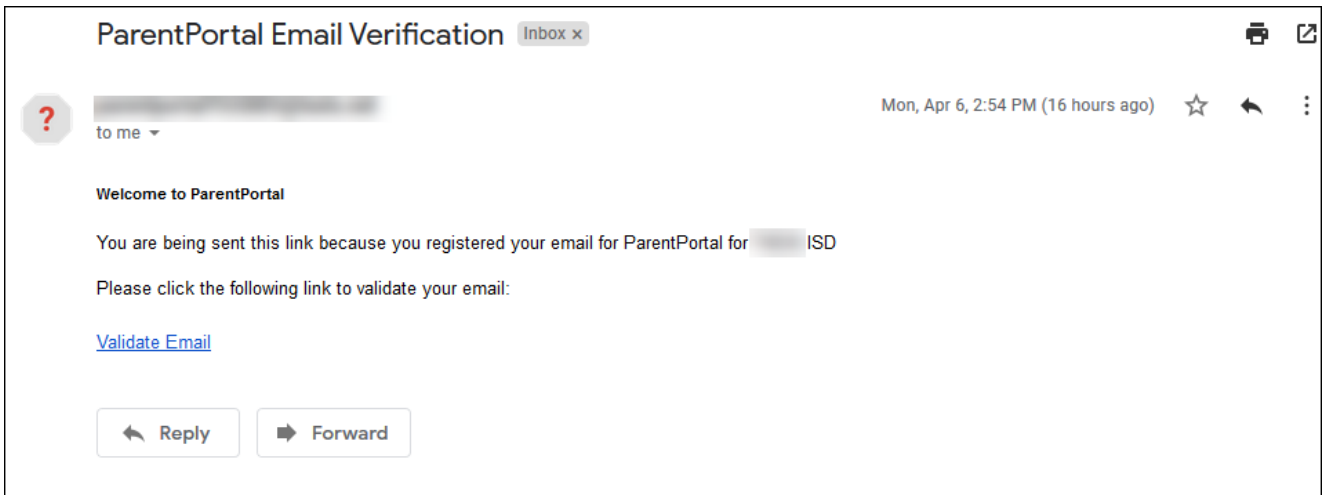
ParentPortal Email Verification Inbox ×

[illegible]
to me

Mon, Apr 6, 2:54 PM (16 hours ago)

Welcome to ParentPortal

You are being sent this link because you registered your email for ParentPortal for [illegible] ISD

Please click the following link to validate your email:

Validate Email

Reply

Forward